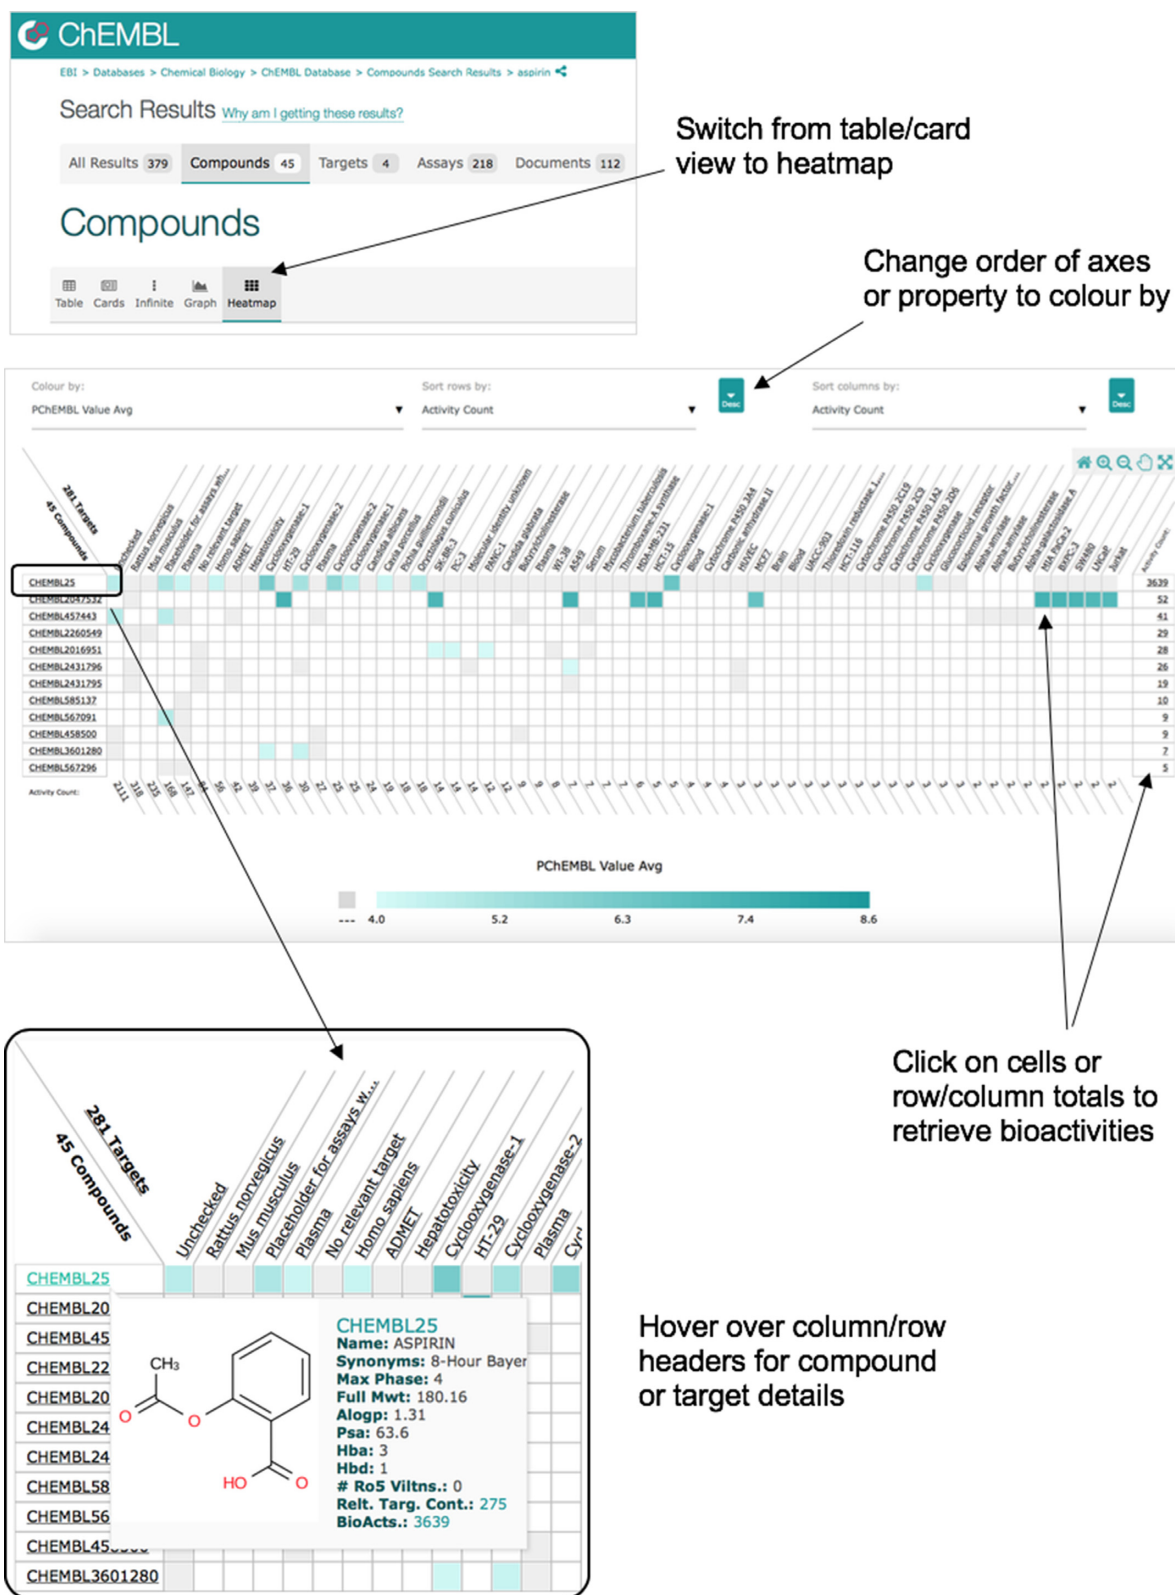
ChEMBL

EBI > Databases > Chemical Biology > ChEMBL Database > Compounds Search Results > aspirin

Search Results Why am I getting these results?

All Results 379 Compounds 45 Targets 4 Assays 218 Documents 112

Compounds

Table Cards Infinite Graph Heatmap

Switch from table/card view to heatmap

Change order of axes or property to colour by

Colour by: PChEMBL Value Avg

Sort rows by: Activity Count

Desc

Sort columns by: Activity Count

Desc

281 Targets

45 Compounds

Unchecked Rattus norvegicus Mus musculus Placeholder for assays wh... Plasma No relevant target Homo sapiens ADMET Hepatotoxicity HT-29 Cyclooxygenase-1 Cyclooxygenase-2 Plasma Cyclooxygenase-2 Cyclooxygenase-1 Candida albicans Cavia porcellus Pichia guilliermondii Oryctolagus cuniculus SK-BR-3 PC-3 Molecular identity unknown PANC-1 Candida glabrata Butyrylcholinesterase Plasma WI-38 A549 Serum Mycobacterium tuberculosis Thromboxane-A synthase MDA-MB-231 HCT-15 Cyclooxygenase-1 Blood Cytochrome P450 3A4 Carbonic anhydrase II HUVEC MCF7 Brain Blood UACC-903 Thioredoxin reductase 1 HCT-116 Cytochrome P450 2C19 Cytochrome P450 2C9 Cytochrome P450 1A2 Cytochrome P450 2D6 Cyclooxygenase Glucocorticoid receptor Epidermal growth factor Alpha-amylase Alpha-amylase Butyrylcholinesterase Alpha-galactosidase A MIA PaCa-2 BxPC-3 SW480 LNCaP Jurkat

Activity Count

CHEMBL25 3639
CHEMBL2047532 52
CHEMBL457443 41
CHEMBL2260549 29
CHEMBL2016951 28
CHEMBL2431796 26
CHEMBL2431795 19
CHEMBL585137 10
CHEMBL567091 9
CHEMBL458500 9
CHEMBL3601280 7
CHEMBL567296 5

Activity Count: 2111 318 235 168 147 94 50 42 39 37 36 30 27 25 25 24 19 18 18 14 14 12 12 9 9 8 7 7 7 6 6 5 5 4 4 4 4 4 3 3 3 3 3 3 3 3 3 3 3 2 2 2 2 2 2 2 2 2

PChEMBL Value Avg

--- 4.0 5.2 6.3 7.4 8.6

Click on cells or row/column totals to retrieve bioactivities

281 Targets
45 Compounds

Unchecked Rattus norvegicus Mus musculus Placeholder for assays w... Plasma No relevant target Homo sapiens ADMET Hepatotoxicity Cyclooxygenase-1 HT-29 Cyclooxygenase-2 Plasma Cy

CHEMBL25
CHEMBL20
CHEMBL45
CHEMBL22
CHEMBL20
CHEMBL24
CHEMBL24
CHEMBL58
CHEMBL56
CHEMBL45
CHEMBL3601280

$CH_3$
O
O
HO
O

CHEMBL25
Name: ASPIRIN
Synonyms: 8-Hour Bayer
Max Phase: 4
Full Mwt: 180.16
Alogp: 1.31
Psa: 63.6
Hba: 3
Hbd: 1
# Ro5 Viltns.: 0
Relt. Targ. Cont.: 275
BioActs.: 3639

Hover over column/row headers for compound or target details